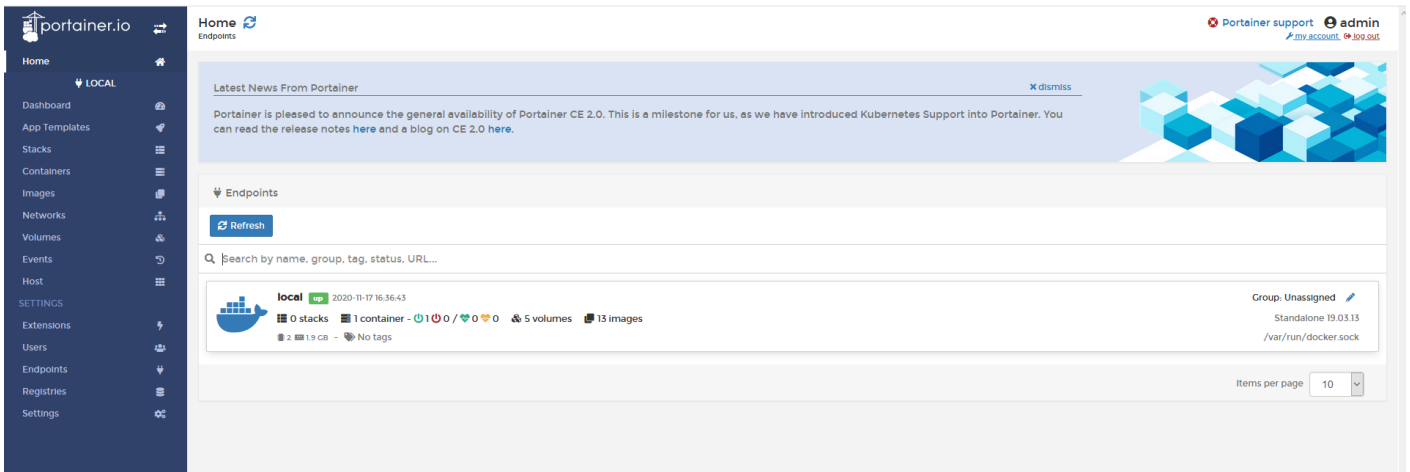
portainer.io

Home
LOCAL
Dashboard
App Templates
Stacks
Containers
Images
Networks
Volumes
Events
Host
SETTINGS
Extensions
Users
Endpoints
Registries
Settings

Home
Endpoints

Portainer support admin
my account log out

Latest News From Portainer
× dismiss

Portainer is pleased to announce the general availability of Portainer CE 2.0. This is a milestone for us, as we have introduced Kubernetes Support into Portainer. You can read the release notes here and a blog on CE 2.0 here.

Endpoints

Refresh

Search by name, group, tag, status, URL...

local up 2020-11-17 16:36:43
0 stacks 1 container - 1 0 / 0 0 5 volumes 13 images
2 1.9 GB - No tags

Group: Unassigned
Standalone 19.03.13
/var/run/docker.sock

Items per page 10